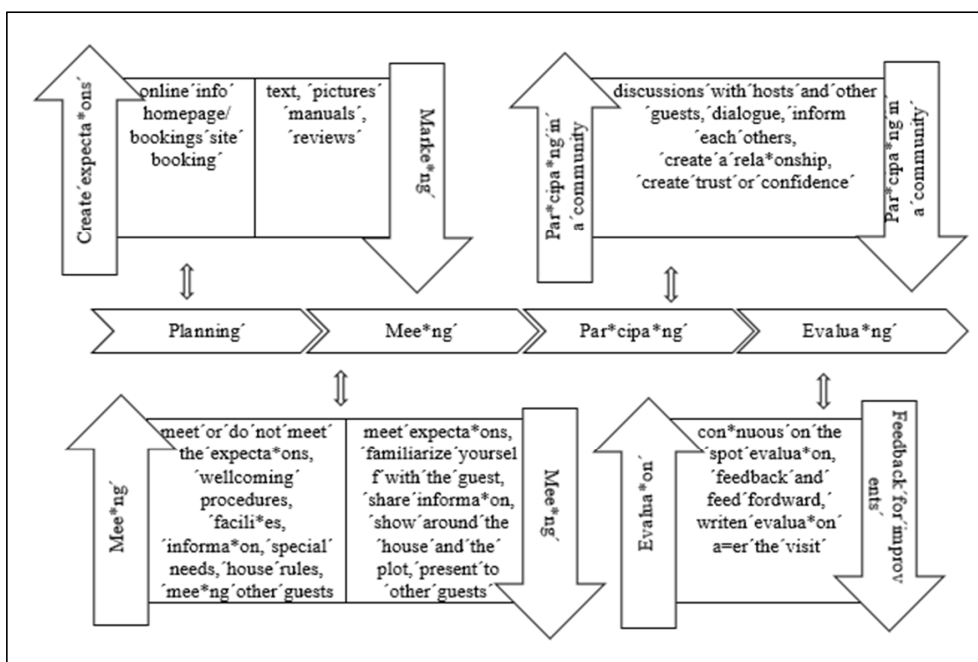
Create´expecta*ons´

online´info´ homepage/ bookings´site´ booking´

text, ´pictures´ ´manuals´, ´reviews´

Marke*ng´

Par*cipa*ng´in´ a´community

discussions´with´hosts´and´other ´guests,´dialogue,´inform ´each´others, ´create´a´rela*onship, ´create´trust´or´confidence´

Par*cipa*ng´in´ a´community´

Planning´

Mee*ng´

Par*cipa*ng´

Evalua*ng´

Mee*ng´

meet´or´do´not´meet´ the´expecta*ons, ´wellcoming´ procedures, ´facili*es, ´informa*on,´special´ needs,´house´rules, ´mee*ng´other´guests

meet´expecta*ons, ´familiarize´yoursel f´with´the´guest, ´share´informa*on, ´show´around´the ´house´and´the´ plot,´present´to ´other´guests´

Mee*ng´

Evalua*on´

con*nuous´on´the ´spot´evalua*on, ´feedback´and´ feed´fordward,´ writen´evalua*on´ a=er´the´visit´

Feedback´for´improv ents´